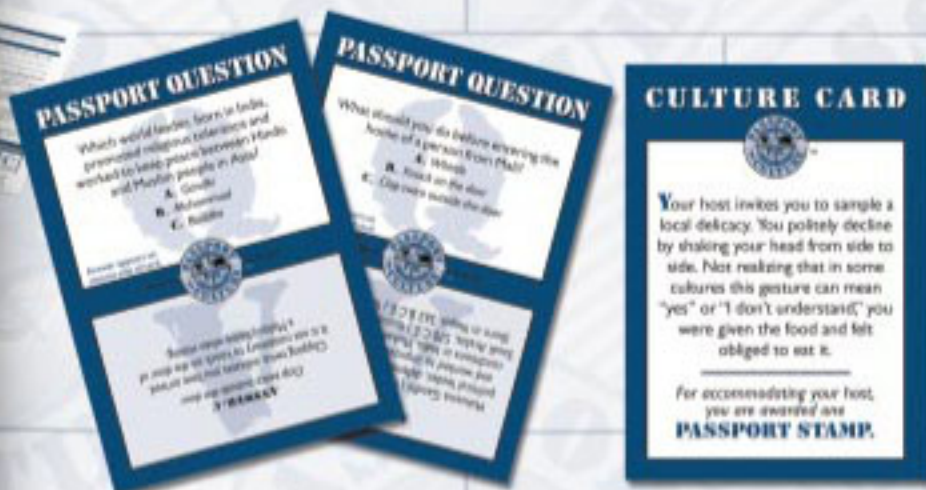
PASSPORT QUESTION

Which world leader, born in India, promoted religious tolerance and worked to keep peace between Hindu and Muslim people in Asia?

A. Gandhi
B. Muhammad
C. Buddha

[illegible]

PASSPORT QUESTION

What should you do before entering the home of a person from Mali?

A. Whistle
B. Knock on the door
C. Clap twice outside the door

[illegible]

CULTURE CARD

Your host invites you to sample a local delicacy. You politely decline by shaking your head from side to side. Not realizing that in some cultures this gesture can mean "yes" or "I don't understand," you were given the food and felt obliged to eat it.

For accommodating your host, you are awarded one PASSPORT STAMP.